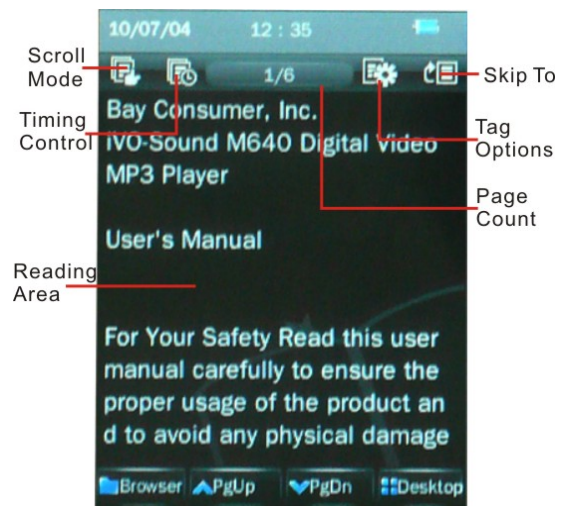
10/07/04 12 : 35

Scroll Mode

1/6

Skip To

Timing Control

Bay Consumer, Inc.
IVO-Sound M640 Digital Video MP3 Player

Tag Options

Page Count

User's Manual

Reading Area

For Your Safety Read this user manual carefully to ensure the proper usage of the product an d to avoid any physical damage

Browser PgUp PgDn Desktop